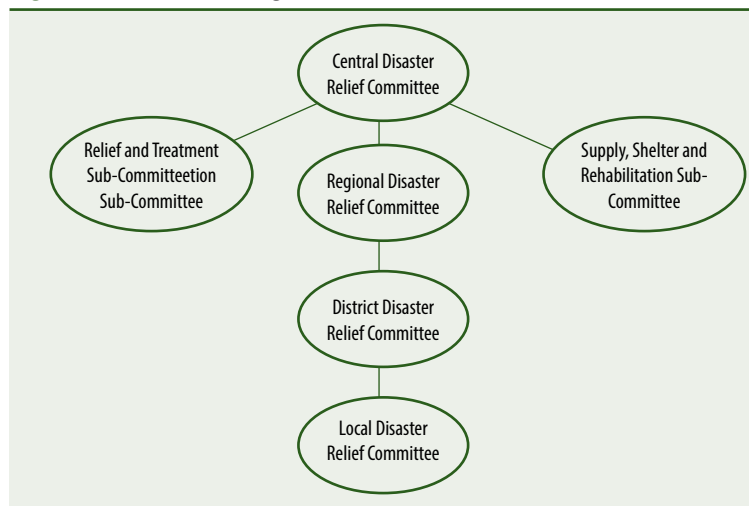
Central Disaster Relief Committee

Relief and Treatment Sub-Committeetion Sub-Committee

Regional Disaster Relief Committee

Supply, Shelter and Rehabilitation Sub-Committee

District Disaster Relief Committee

Local Disaster Relief Committee